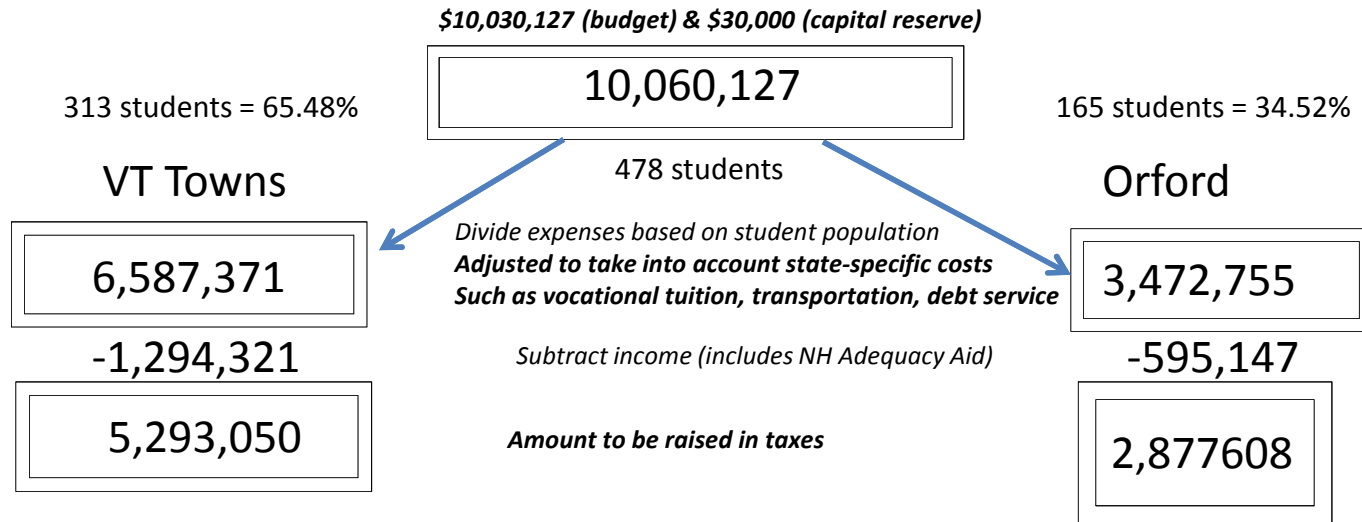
*$10,030,127 (budget) & $30,000 (capital reserve)*

10,060,127

313 students = 65.48%

165 students = 34.52%

478 students

VT Towns

Orford

*Divide expenses based on student population*
***Adjusted to take into account state-specific costs***
***Such as vocational tuition, transportation, debt service***

6,587,371

3,472,755

-1,294,321

*Subtract income (includes NH Adequacy Aid)*

-595,147

5,293,050

***Amount to be raised in taxes***

2,877608